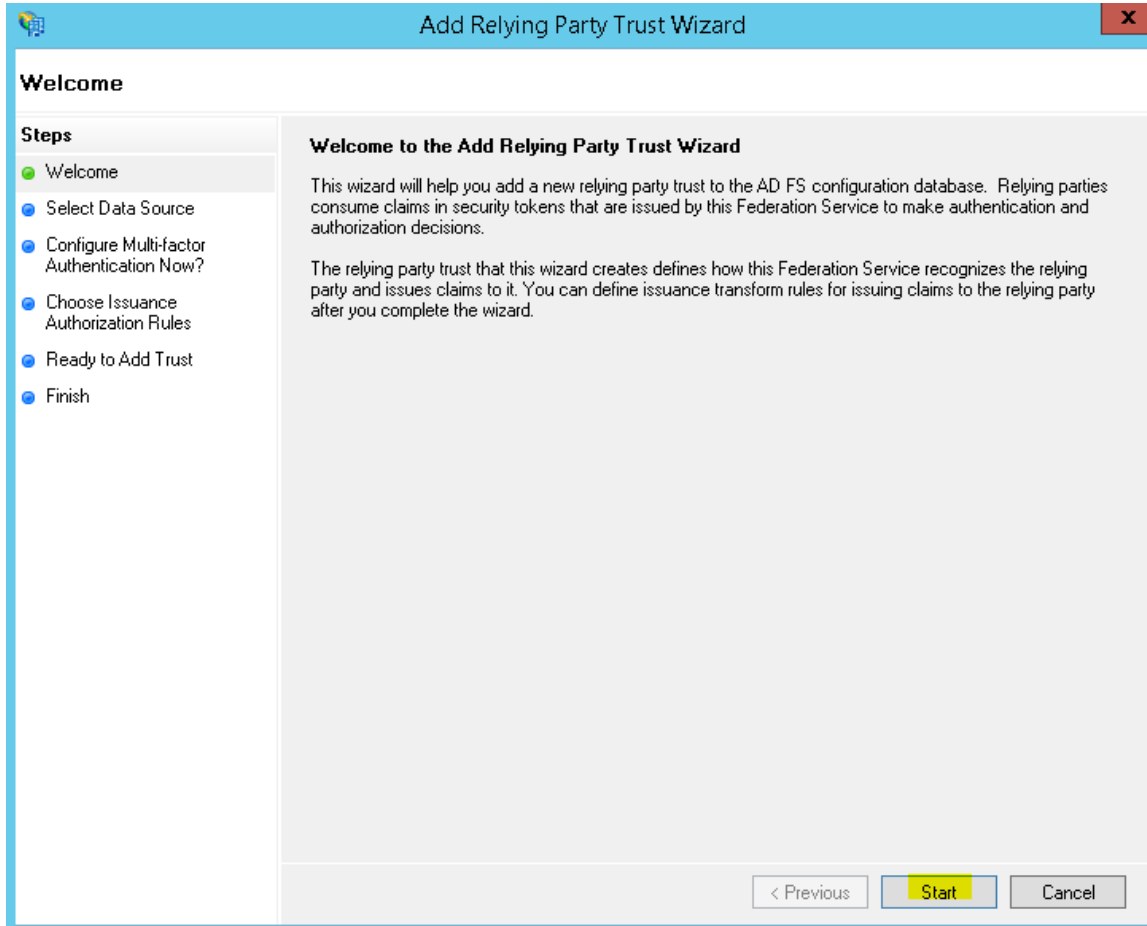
Add Relying Party Trust Wizard

X

Welcome

Steps

Welcome

Select Data Source

Configure Multi-factor Authentication Now?

Choose Issuance Authorization Rules

Ready to Add Trust

Finish

Welcome to the Add Relying Party Trust Wizard

This wizard will help you add a new relying party trust to the AD FS configuration database. Relying parties consume claims in security tokens that are issued by this Federation Service to make authentication and authorization decisions.

The relying party trust that this wizard creates defines how this Federation Service recognizes the relying party and issues claims to it. You can define issuance transform rules for issuing claims to the relying party after you complete the wizard.

< Previous

Start

Cancel